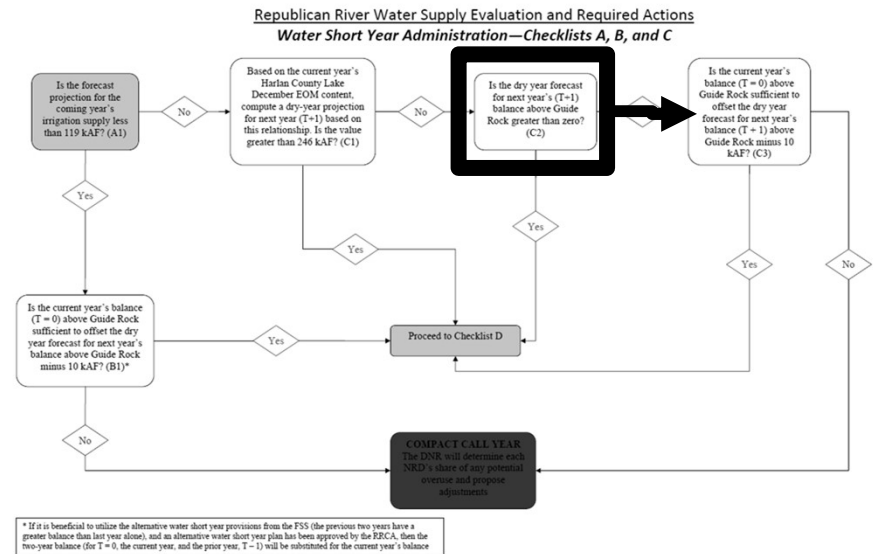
Republican River Water Supply Evaluation and Required Actions

Water Short Year Administration—Checklists A, B, and C

Is the forecast projection for the coming year's irrigation supply less than 119 kAF? (A1)

No

Based on the current year's Harlan County Lake December EOM content, compute a dry-year projection for next year (T+1) based on this relationship. Is the value greater than 246 kAF? (C1)

No

Is the dry year forecast for next year's (T+1) balance above Guide Rock greater than zero? (C2)

No

Is the current year's balance (T = 0) above Guide Rock sufficient to offset the dry year forecast for next year's balance (T + 1) above Guide Rock minus 10 kAF? (C3)

Yes

Yes

Yes

Yes

No

Is the current year's balance (T = 0) above Guide Rock sufficient to offset the dry year forecast for next year's balance above Guide Rock minus 10 kAF? (B1)*

Yes

Proceed to Checklist D

No

COMPACT CALL YEAR
The DNR will determine each NRD's share of any potential overuse and propose adjustments

* If it is beneficial to utilize the alternative water short year provisions from the FSS (the previous two years have a greater balance than last year alone), and an alternative water short year plan has been approved by the RRCA, then the two-year balance (for T = 0, the current year, and the prior year, T – 1) will be substituted for the current year's balance